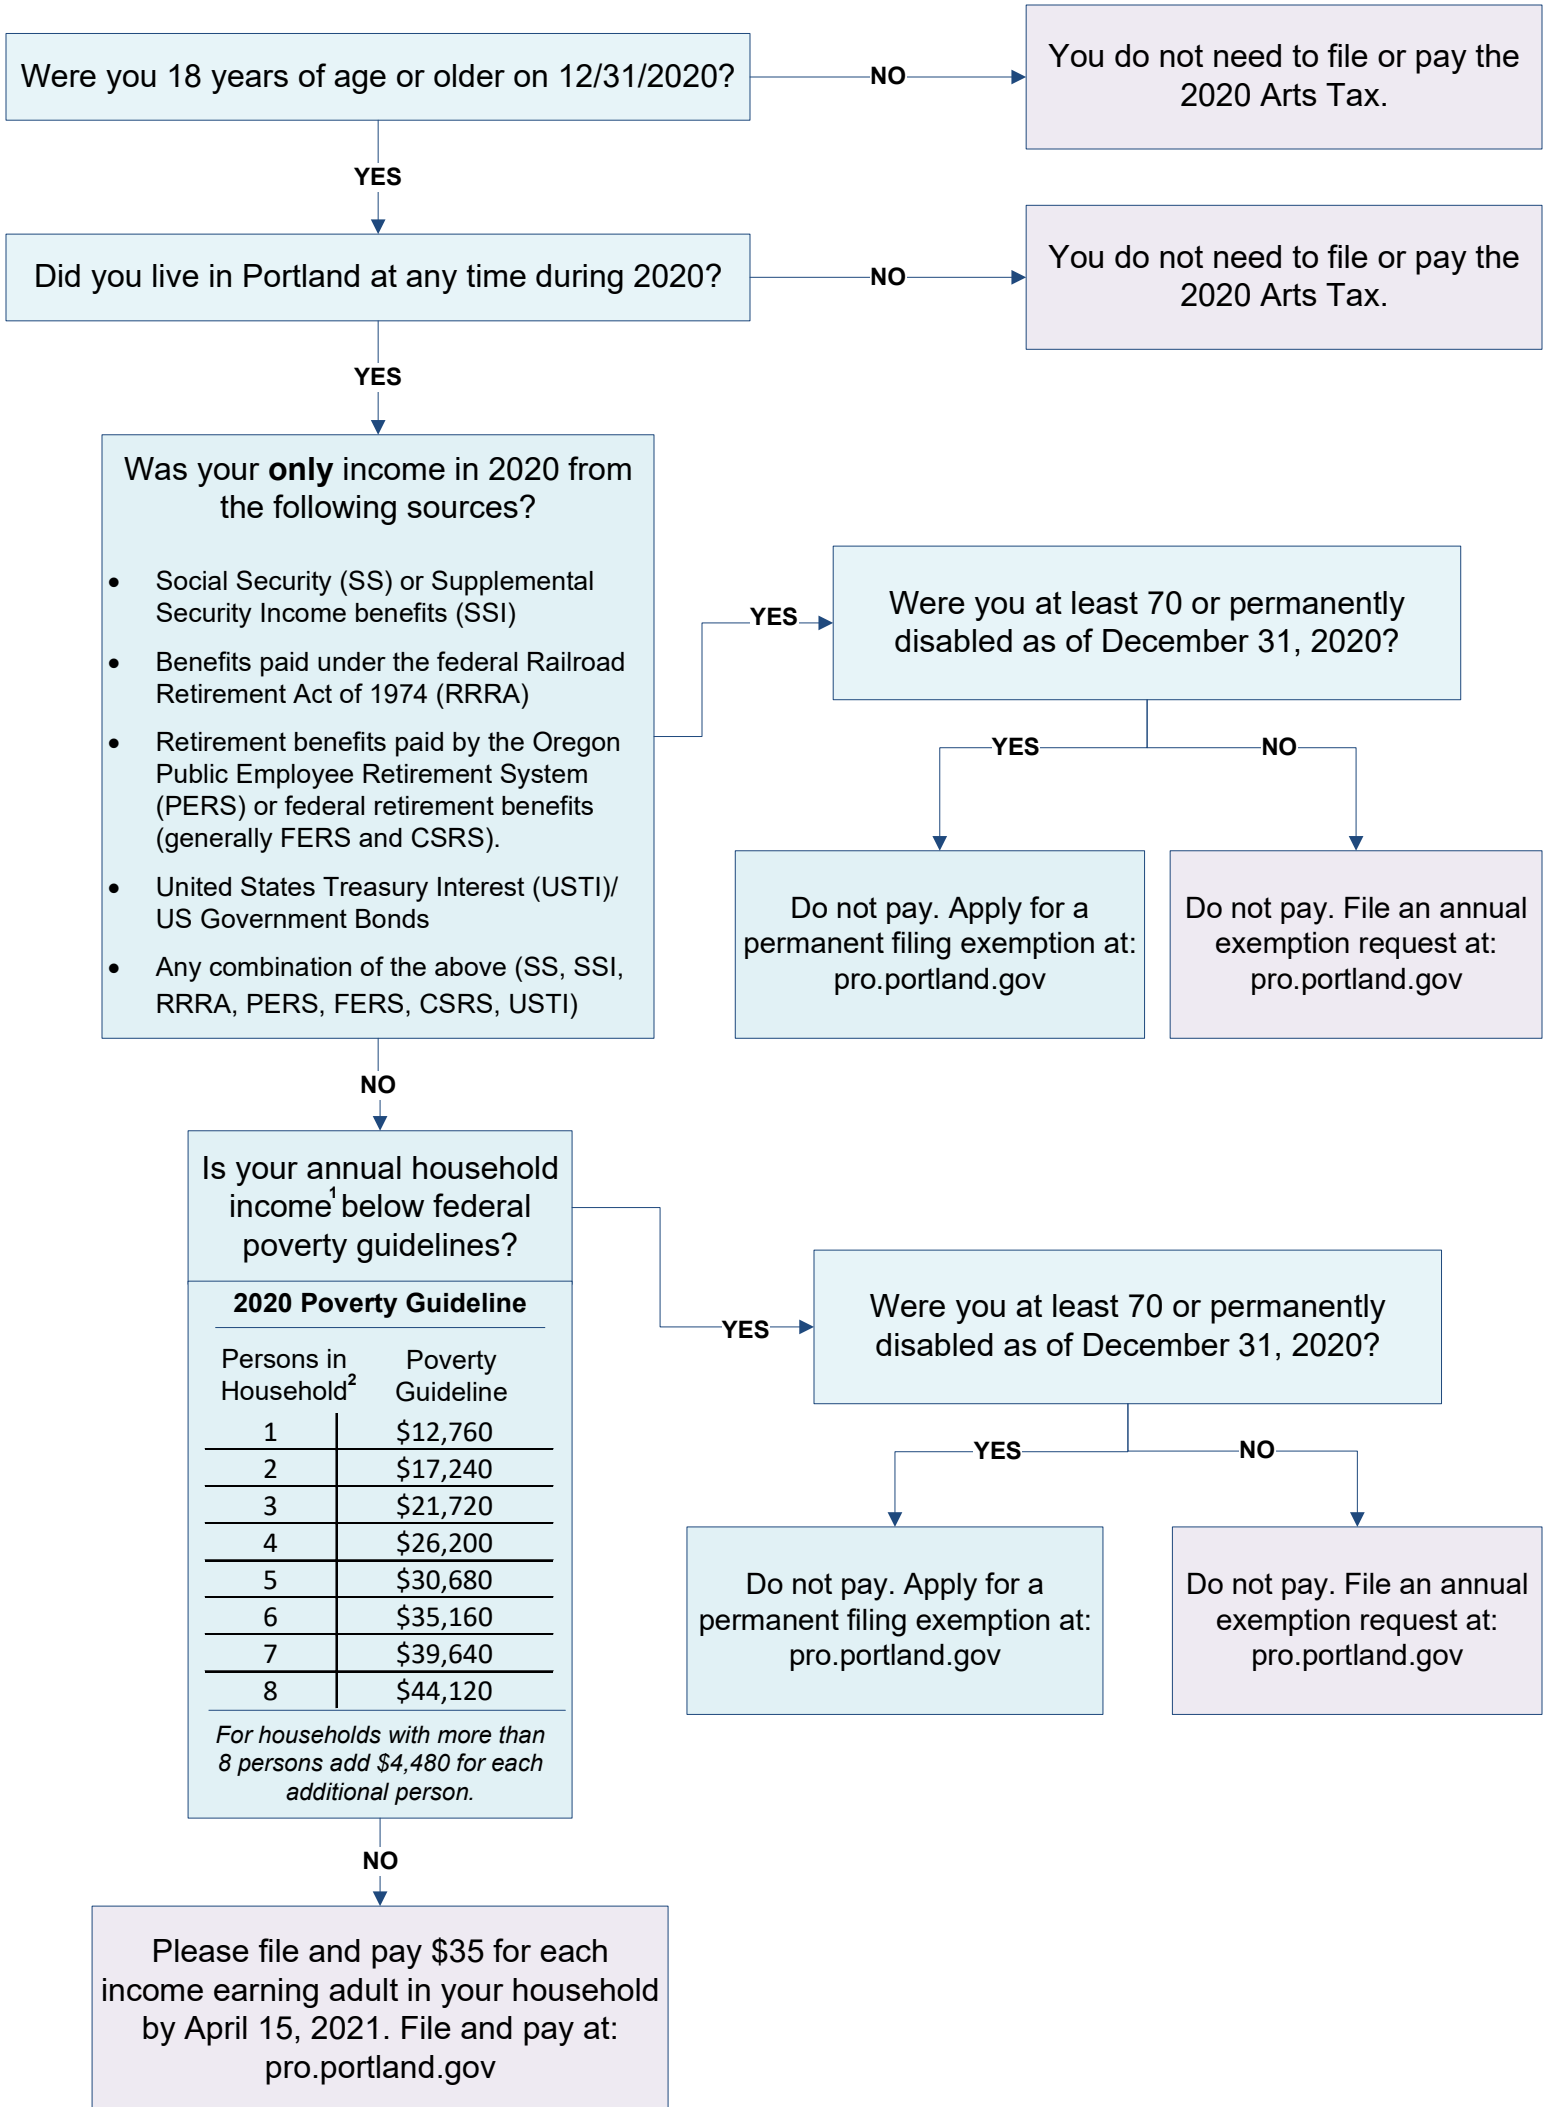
Were you 18 years of age or older on 12/31/2020?

NO

You do not need to file or pay the 2020 Arts Tax.

YES

Did you live in Portland at any time during 2020?

NO

You do not need to file or pay the 2020 Arts Tax.

YES

Was your **only** income in 2020 from the following sources?

- Social Security (SS) or Supplemental Security Income benefits (SSI)
- Benefits paid under the federal Railroad Retirement Act of 1974 (RRRA)
- Retirement benefits paid by the Oregon Public Employee Retirement System (PERS) or federal retirement benefits (generally FERS and CSRS).
- United States Treasury Interest (USTI)/ US Government Bonds
- Any combination of the above (SS, SSI, RRRA, PERS, FERS, CSRS, USTI)

YES

Were you at least 70 or permanently disabled as of December 31, 2020?

YES

NO

Do not pay. Apply for a permanent filing exemption at: pro.portland.gov

Do not pay. File an annual exemption request at: pro.portland.gov

NO

Is your annual household income$^1$ below federal poverty guidelines?

**2020 Poverty Guideline**

| Persons in Household$^2$ | Poverty Guideline |
|---|---|
| 1 | \$12,760 |
| 2 | \$17,240 |
| 3 | \$21,720 |
| 4 | \$26,200 |
| 5 | \$30,680 |
| 6 | \$35,160 |
| 7 | \$39,640 |
| 8 | \$44,120 |

*For households with more than 8 persons add \$4,480 for each additional person.*

YES

Were you at least 70 or permanently disabled as of December 31, 2020?

YES

NO

Do not pay. Apply for a permanent filing exemption at: pro.portland.gov

Do not pay. File an annual exemption request at: pro.portland.gov

NO

Please file and pay \$35 for each income earning adult in your household by April 15, 2021. File and pay at: pro.portland.gov